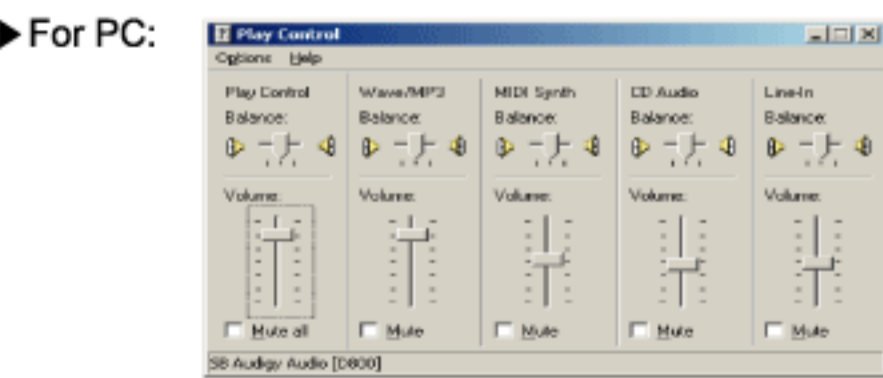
For PC:

Play Control

Options Help

Play Control
Balance:
Volume:
Mute all

Wave/MP3
Balance:
Volume:
Mute

MIDI Synth
Balance:
Volume:
Mute

CD Audio
Balance:
Volume:
Mute

Line-In
Balance:
Volume:
Mute

SB Audigy Audio [D800]